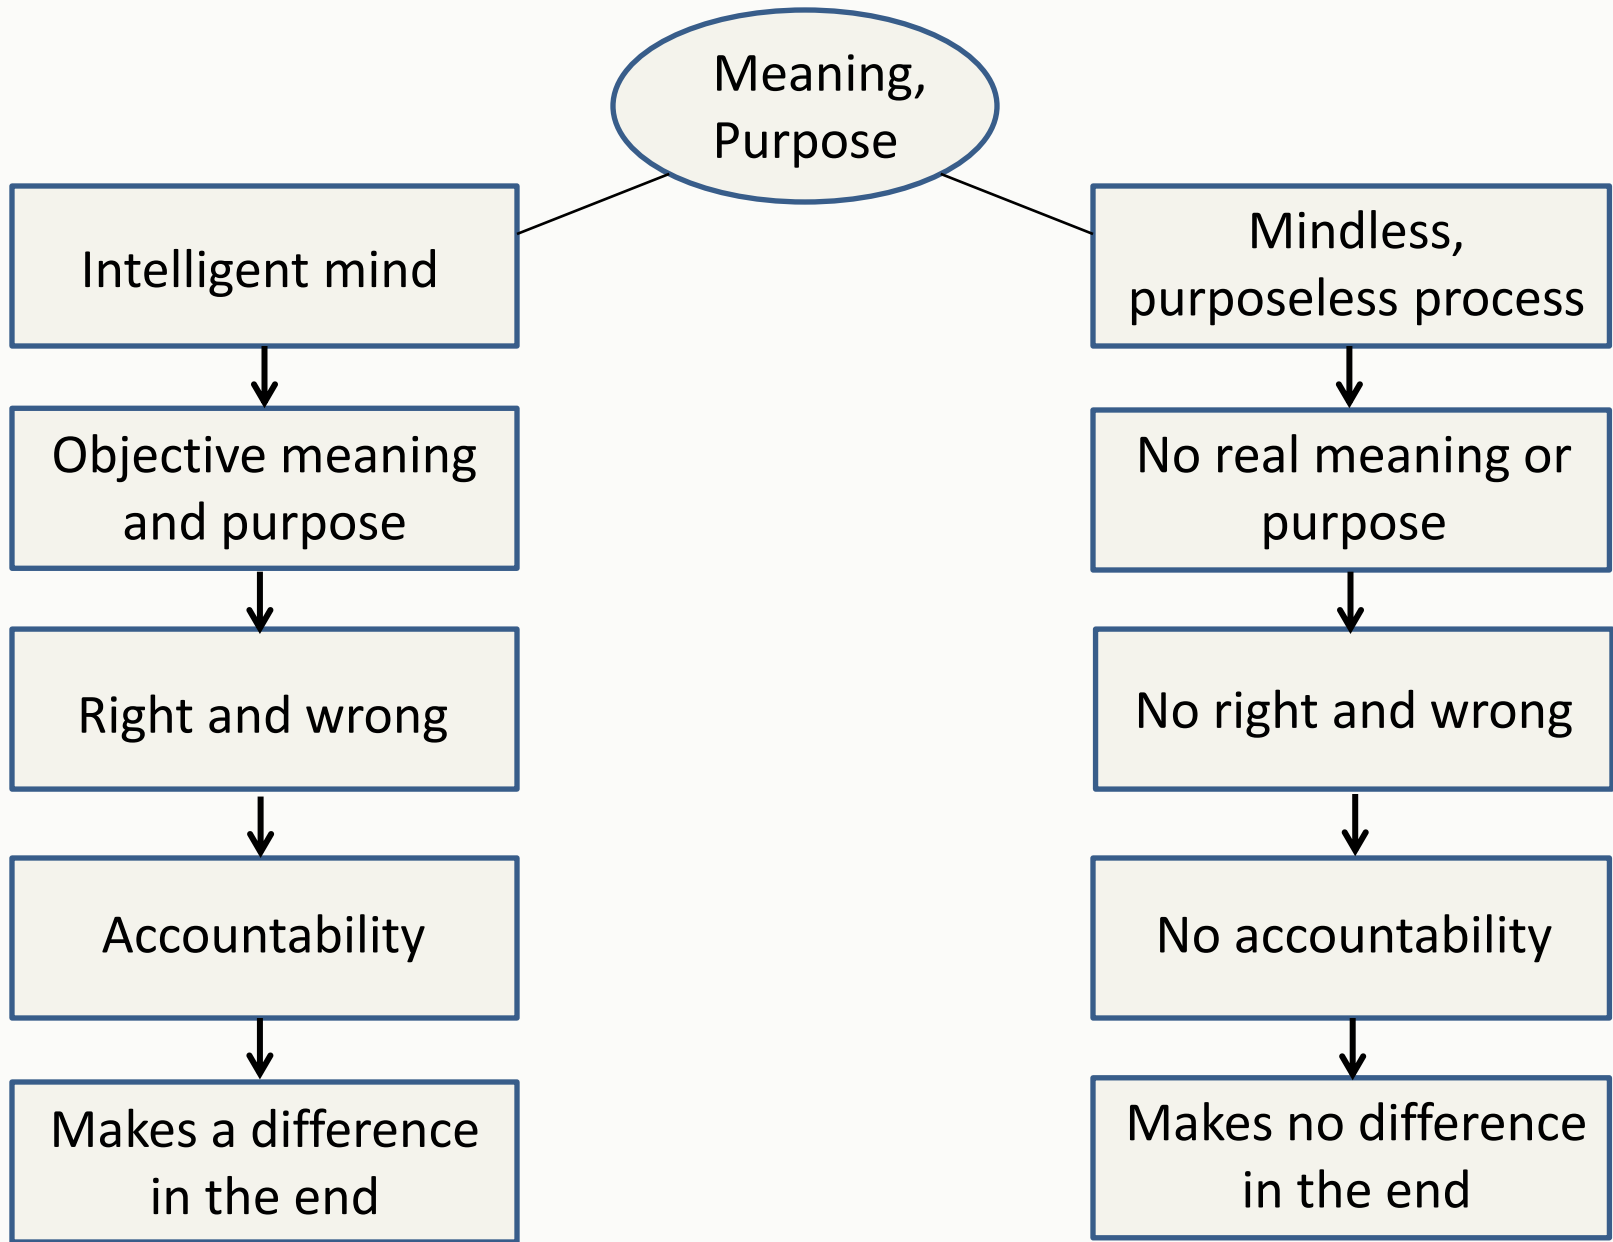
Meaning, Purpose

Intelligent mind

Objective meaning and purpose

Right and wrong

Accountability

Makes a difference in the end

Mindless, purposeless process

No real meaning or purpose

No right and wrong

No accountability

Makes no difference in the end